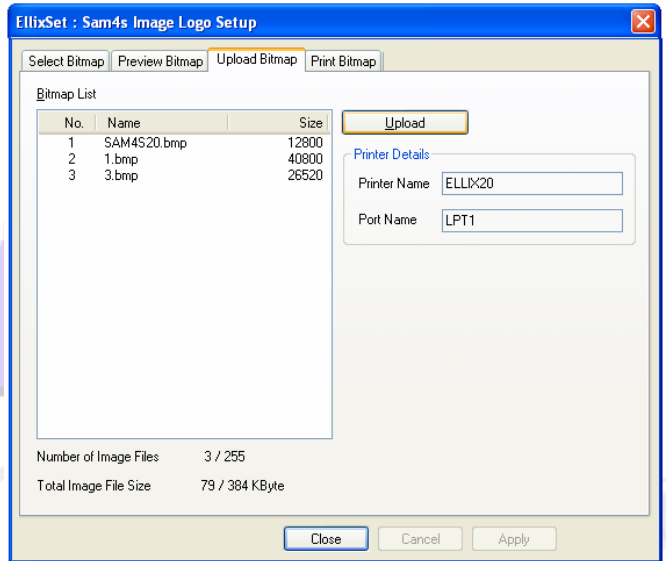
EllixSet : Sam4s Image Logo Setup

Select Bitmap | Preview Bitmap | Upload Bitmap | Print Bitmap

Bitmap List

| No. | Name | Size |
|---|---|---|
| 1 | SAM4S20.bmp | 12800 |
| 2 | 1.bmp | 40800 |
| 3 | 3.bmp | 26520 |

Upload

Printer Details

Printer Name ELLIX20

Port Name LPT1

Number of Image Files 3 / 255

Total Image File Size 79 / 384 KByte

Close Cancel Apply